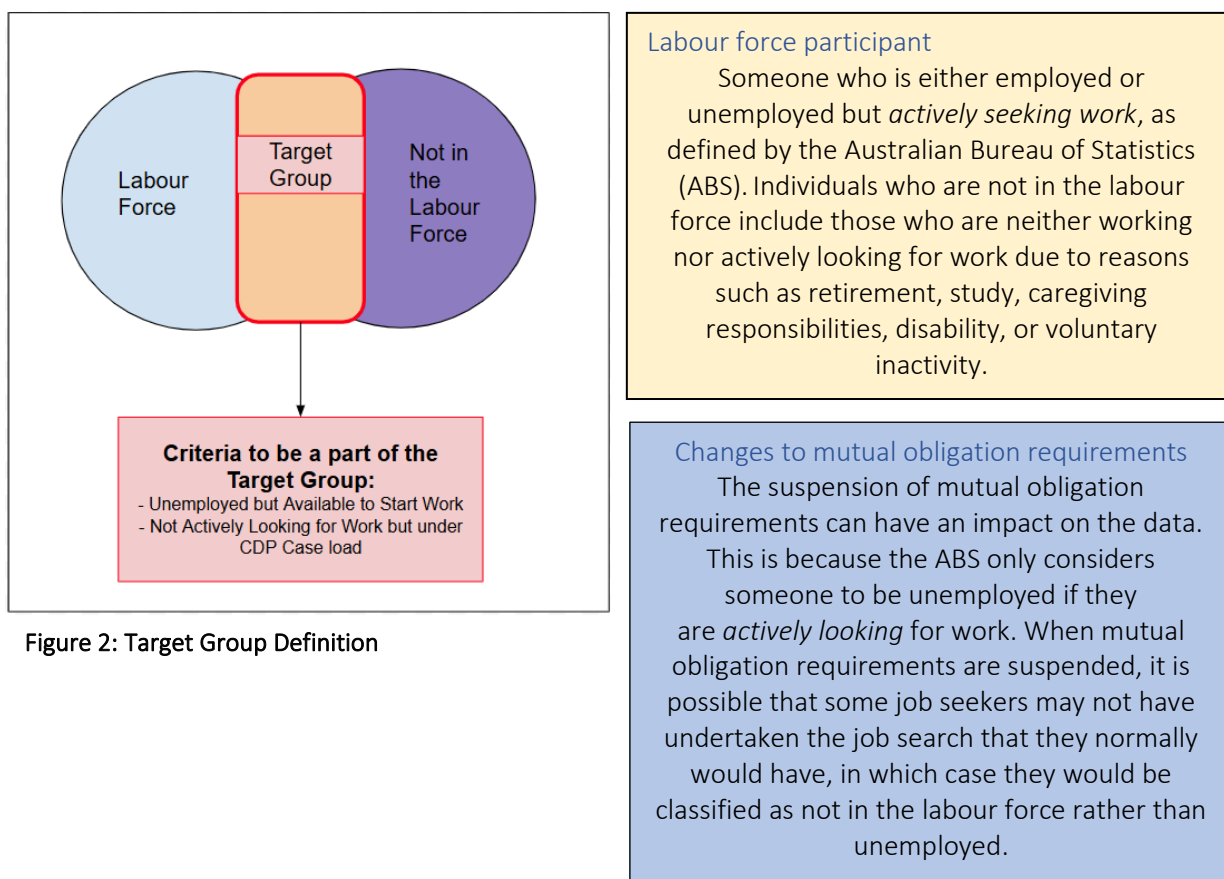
Labour Force

Target Group

Not in the Labour Force

**Criteria to be a part of the Target Group:**
- Unemployed but Available to Start Work
- Not Actively Looking for Work but under CDP Case load

Figure 2: Target Group Definition

Labour force participant

Someone who is either employed or unemployed but *actively seeking work*, as defined by the Australian Bureau of Statistics (ABS). Individuals who are not in the labour force include those who are neither working nor actively looking for work due to reasons such as retirement, study, caregiving responsibilities, disability, or voluntary inactivity.

Changes to mutual obligation requirements

The suspension of mutual obligation requirements can have an impact on the data. This is because the ABS only considers someone to be unemployed if they are *actively looking* for work. When mutual obligation requirements are suspended, it is possible that some job seekers may not have undertaken the job search that they normally would have, in which case they would be classified as not in the labour force rather than unemployed.